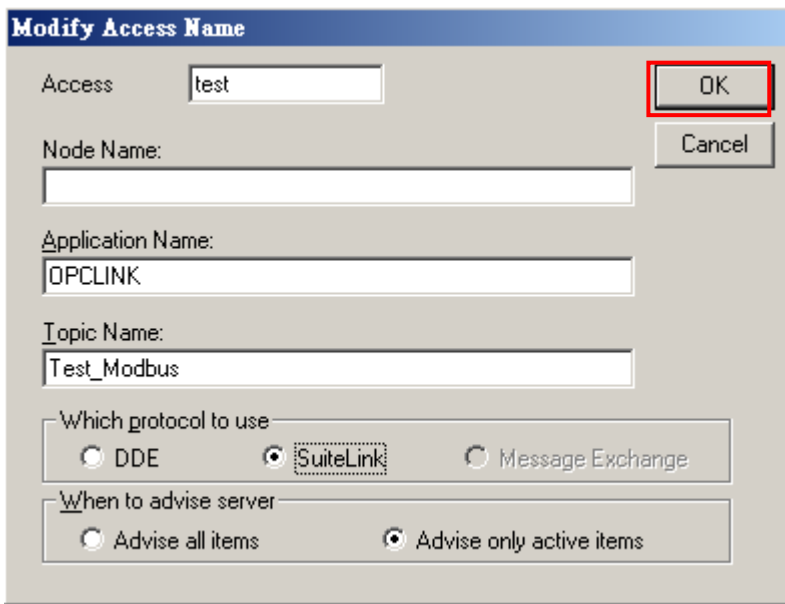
Modify Access Name

Access test

OK

Cancel

Node Name:

Application Name:
OPCLINK

Topic Name:
Test_Modbus

Which protocol to use
DDE
SuiteLink
Message Exchange

When to advise server
Advise all items
Advise only active items